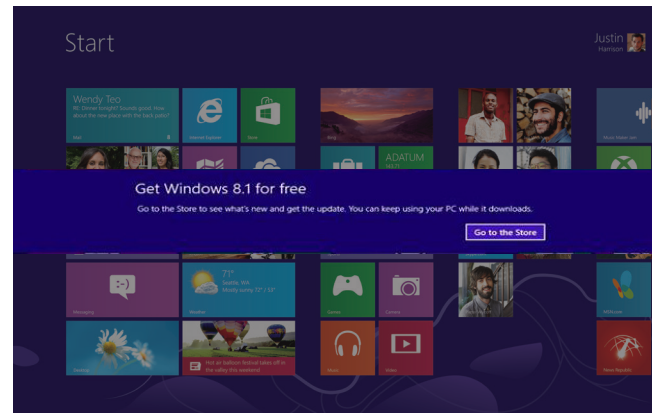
Start

Justin
Harrison

Wendy Teo
RE: Dinner tonight? Sounds good. How about the new place with the back patio?

Mail

Internet Explorer

Store

Bing

ADATUM

Music Prev. link

Get Windows 8.1 for free

Go to the Store to see what's new and get the update. You can keep using your PC while it downloads.

Go to the Store

71°
Seattle, WA
Mostly sunny 72° / 53°

Messaging

Weather

Hot air balloon festival takes to the skies this weekend

Games

Camera

Desktop

Music

Video

MSN.com

News Republic